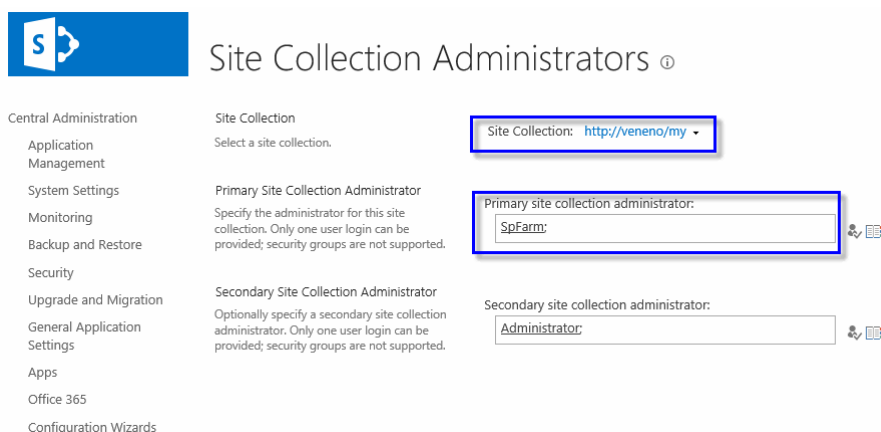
S

Site Collection Administrators ⓘ

Central Administration
Application Management
System Settings
Monitoring
Backup and Restore
Security
Upgrade and Migration
General Application Settings
Apps
Office 365
Configuration Wizards

Site Collection
Select a site collection.

Site Collection: http://veneno/my ▾

Primary Site Collection Administrator
Specify the administrator for this site collection. Only one user login can be provided; security groups are not supported.

Primary site collection administrator:
SpFarm;

Secondary Site Collection Administrator
Optionally specify a secondary site collection administrator. Only one user login can be provided; security groups are not supported.

Secondary site collection administrator:
Administrator;